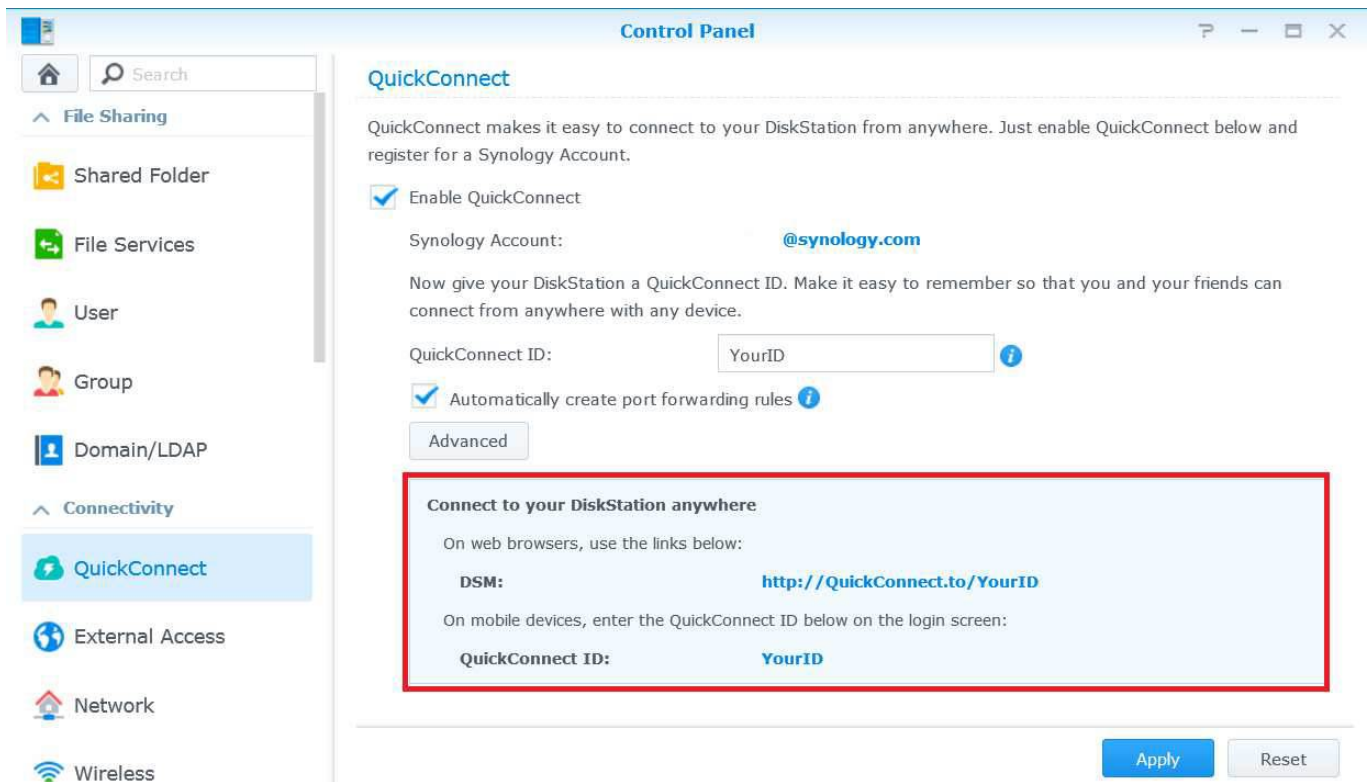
Control Panel

? — ☐ ✕

Search

File Sharing

Shared Folder

File Services

User

Group

Domain/LDAP

Connectivity

QuickConnect

External Access

Network

Wireless

QuickConnect

QuickConnect makes it easy to connect to your DiskStation from anywhere. Just enable QuickConnect below and register for a Synology Account.

Enable QuickConnect

Synology Account: @synology.com

Now give your DiskStation a QuickConnect ID. Make it easy to remember so that you and your friends can connect from anywhere with any device.

QuickConnect ID: YourID

Automatically create port forwarding rules

Advanced

Connect to your DiskStation anywhere

On web browsers, use the links below:

DSM: http://QuickConnect.to/YourID

On mobile devices, enter the QuickConnect ID below on the login screen:

QuickConnect ID: YourID

Apply

Reset